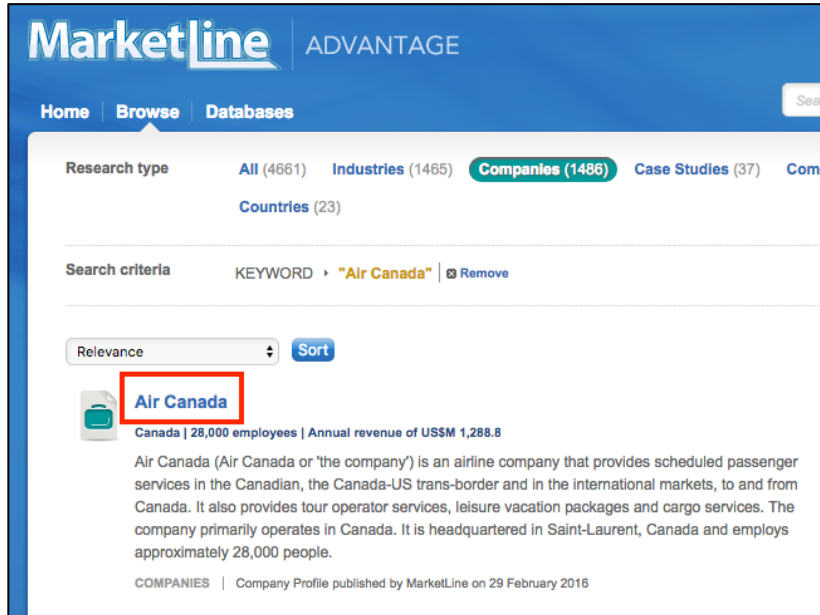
MarketLine | ADVANTAGE

Home | Browse | Databases

Sea

Research type All (4661) Industries (1465) Companies (1486) Case Studies (37) Com

Countries (23)

Search criteria KEYWORD › "Air Canada" | Remove

Relevance

Sort

Air Canada

Canada | 28,000 employees | Annual revenue of US$M 1,288.8

Air Canada (Air Canada or 'the company') is an airline company that provides scheduled passenger services in the Canadian, the Canada-US trans-border and in the international markets, to and from Canada. It also provides tour operator services, leisure vacation packages and cargo services. The company primarily operates in Canada. It is headquartered in Saint-Laurent, Canada and employs approximately 28,000 people.

COMPANIES | Company Profile published by MarketLine on 29 February 2016